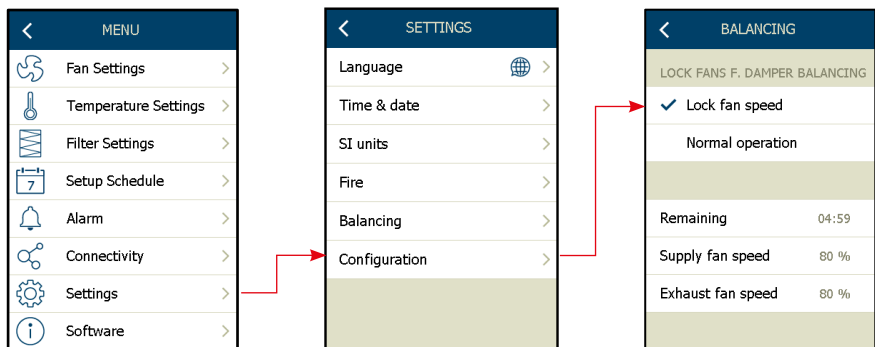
MENU

Fan Settings

Temperature Settings

Filter Settings

7 Setup Schedule

Alarm

Connectivity

Settings

Software

SETTINGS

Language

Time & date

SI units

Fire

Balancing

Configuration

BALANCING

LOCK FANS F. DAMPER BALANCING

Lock fan speed

Normal operation

Remaining 04:59

Supply fan speed 80 %

Exhaust fan speed 80 %